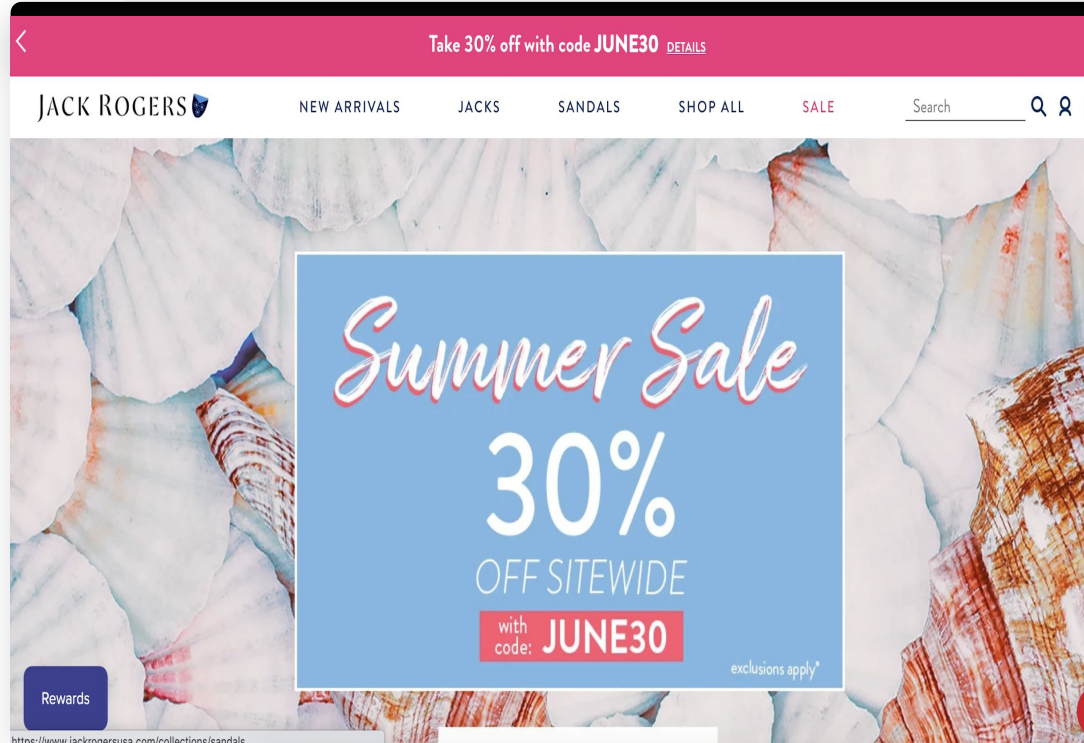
Take 30% off with code JUNE30 DETAILS

JACK ROGERS

NEW ARRIVALS JACKS SANDALS SHOP ALL SALE

Search

Summer Sale

30%

OFF SITEWIDE

with code: JUNE30

exclusions apply*

Rewards

https://www.jackrogersusa.com/collections/sandals